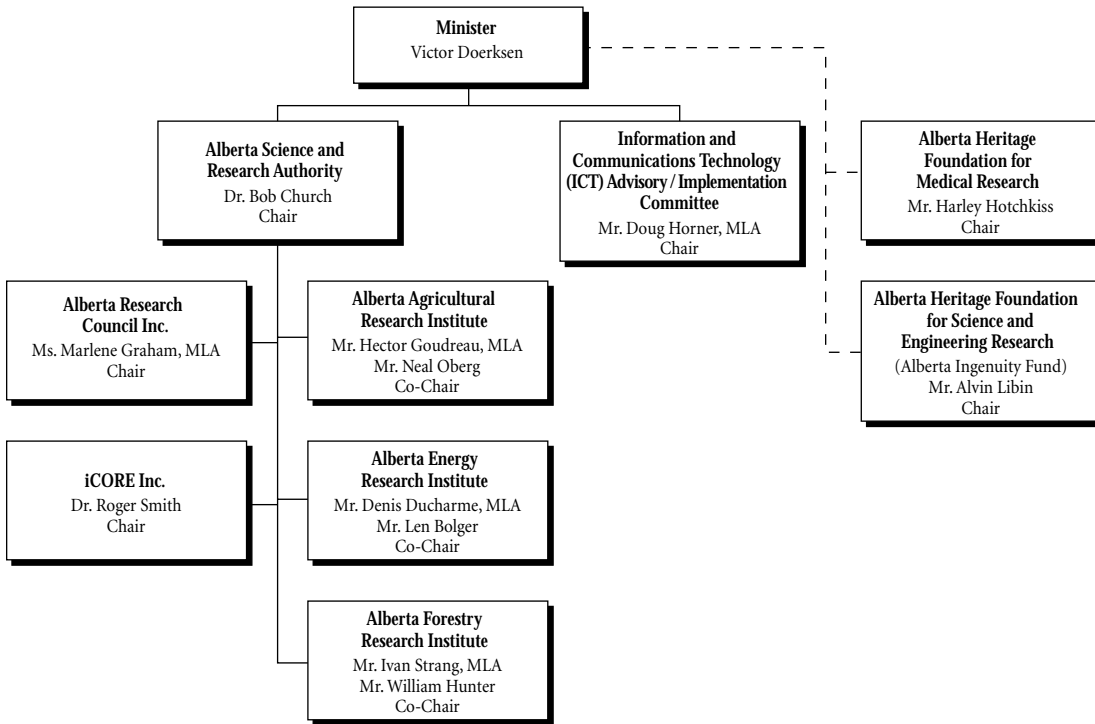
**Minister**
Victor Doerksen

**Alberta Science and Research Authority**
Dr. Bob Church
Chair

**Information and Communications Technology (ICT) Advisory / Implementation Committee**
Mr. Doug Horner, MLA
Chair

**Alberta Heritage Foundation for Medical Research**
Mr. Harley Hotchkiss
Chair

**Alberta Heritage Foundation for Science and Engineering Research**
(Alberta Ingenuity Fund)
Mr. Alvin Libin
Chair

**Alberta Research Council Inc.**
Ms. Marlene Graham, MLA
Chair

**Alberta Agricultural Research Institute**
Mr. Hector Goudreau, MLA
Mr. Neal Oberg
Co-Chair

**iCORE Inc.**
Dr. Roger Smith
Chair

**Alberta Energy Research Institute**
Mr. Denis Ducharme, MLA
Mr. Len Bolger
Co-Chair

**Alberta Forestry Research Institute**
Mr. Ivan Strang, MLA
Mr. William Hunter
Co-Chair